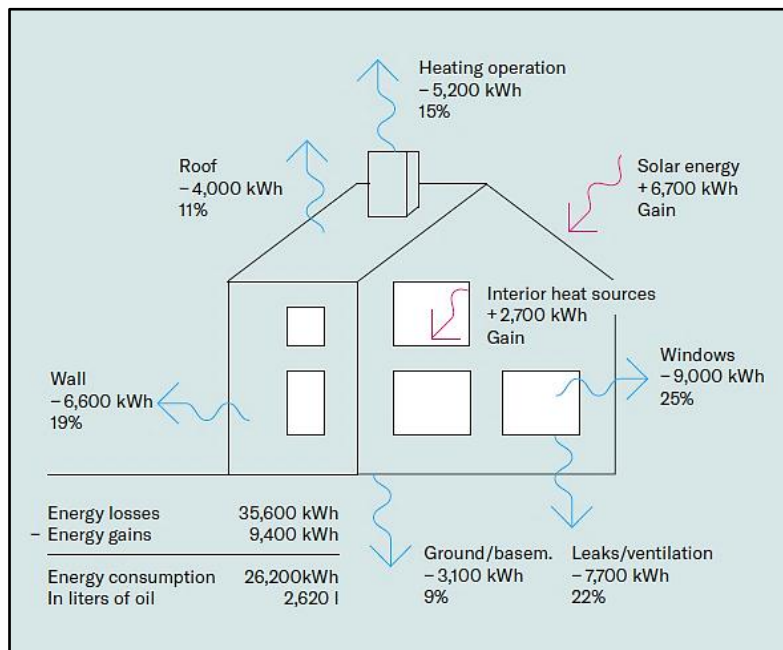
Heating operation
– 5,200 kWh
15%

Roof
– 4,000 kWh
11%

Solar energy
+ 6,700 kWh
Gain

Interior heat sources
+ 2,700 kWh
Gain

Windows
– 9,000 kWh
25%

Wall
– 6,600 kWh
19%

| | |
|---|---|
| Energy losses | 35,600 kWh |
| – Energy gains | 9,400 kWh |
| Energy consumption | 26,200kWh |
| In liters of oil | 2,620 l |

Ground/basem.
– 3,100 kWh
9%

Leaks/ventilation
– 7,700 kWh
22%